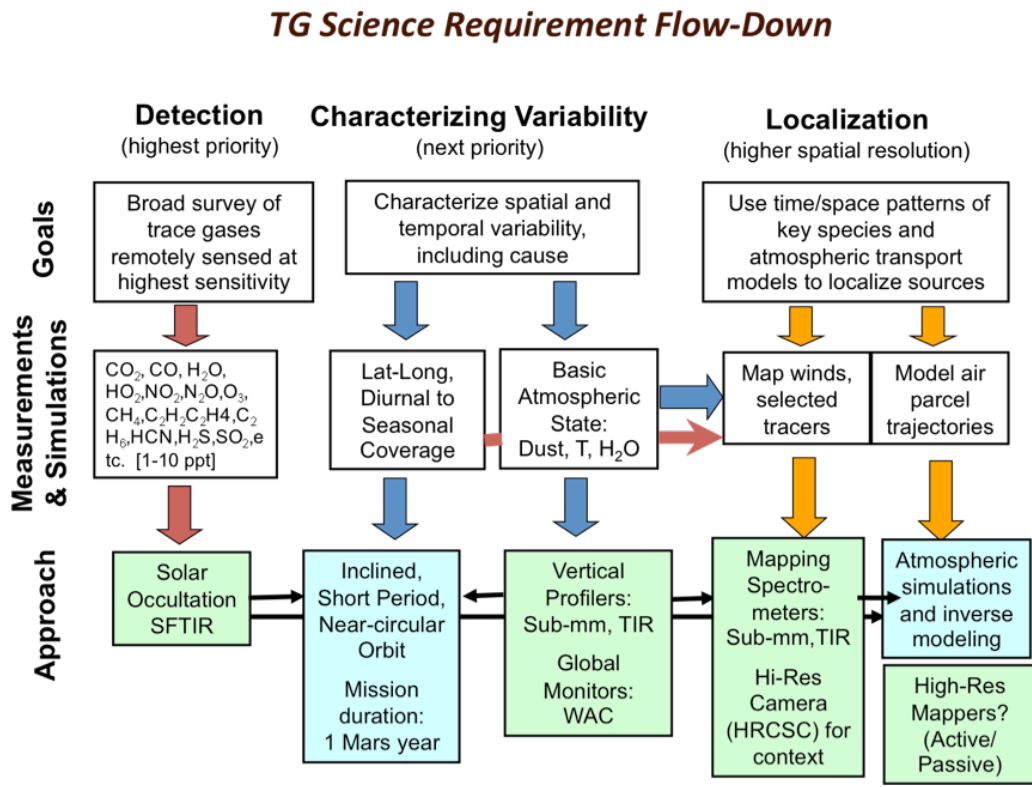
TG Science Requirement Flow-Down

Detection
(highest priority)

Characterizing Variability
(next priority)

Localization
(higher spatial resolution)

Goals

Broad survey of trace gases remotely sensed at highest sensitivity

Characterize spatial and temporal variability, including cause

Use time/space patterns of key species and atmospheric transport models to localize sources

Measurements & Simulations

$CO_2$, CO, $H_2O$, $HO_2$,$NO_2$,$N_2O$,$O_3$, $CH_4$,$C_2H_2C_2H4$,$C_2H_6$,HCN,$H_2S$,$SO_2$,etc. [1-10 ppt]

Lat-Long, Diurnal to Seasonal Coverage

Basic Atmospheric State: Dust, T, $H_2O$

Map winds, selected tracers

Model air parcel trajectories

Approach

Solar Occultation SFTIR

Inclined, Short Period, Near-circular Orbit

Mission duration: 1 Mars year

Vertical Profilers: Sub-mm, TIR

Global Monitors: WAC

Mapping Spectro-meters: Sub-mm,TIR

Hi-Res Camera (HRCSC) for context

Atmospheric simulations and inverse modeling

High-Res Mappers? (Active/ Passive)